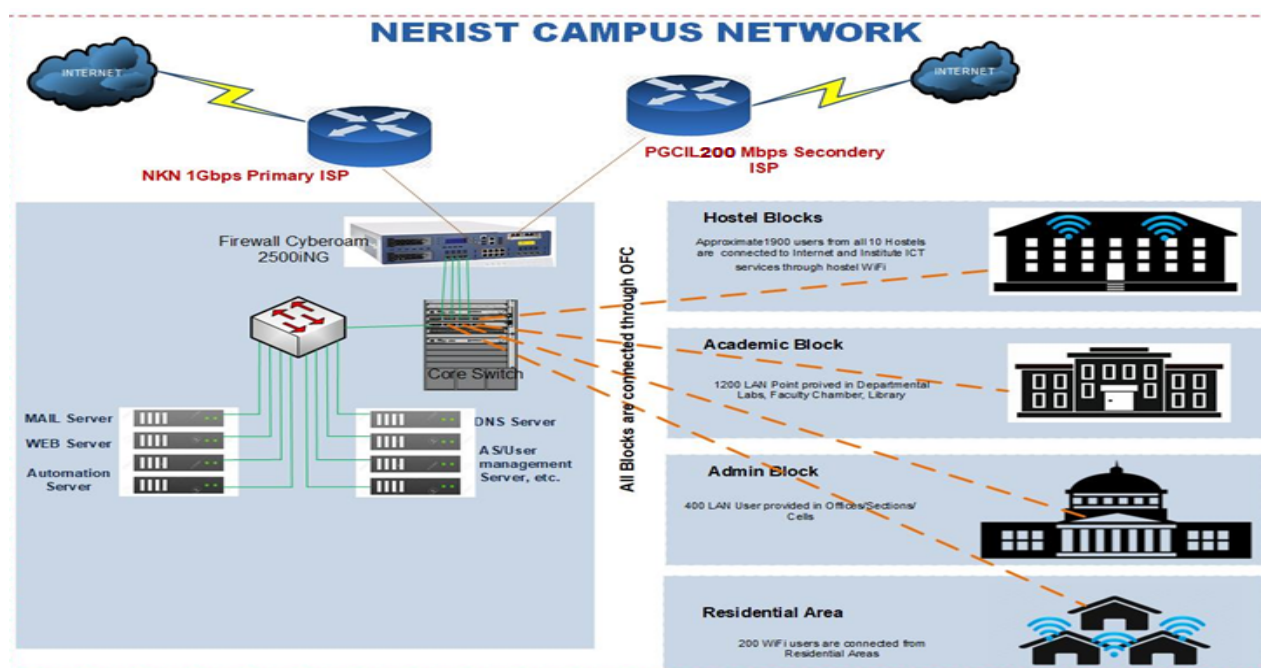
NERIST CAMPUS NETWORK

INTERNET

INTERNET

NKN 1Gbps Primary ISP

PGCIL200 Mbps Secondery ISP

Firewall Cyberoam 2500iNG

Core Switch

MAIL Server
WEB Server
Automation Server

DNS Server
AS/User management Server, etc.

All Blocks are connected through OFC

Hostel Blocks

Approximate1900 users from all 10 Hostels are connected to Internet and Institute ICT services through hostel WiFi

Academic Block

1200 LAN Point proived in Departmental Labs, Faculty Chamber, Library

Admin Block

400 LAN User provided in Offices/Sections/ Cells

Residential Area

200 WiFi users are connected from Residential Areas